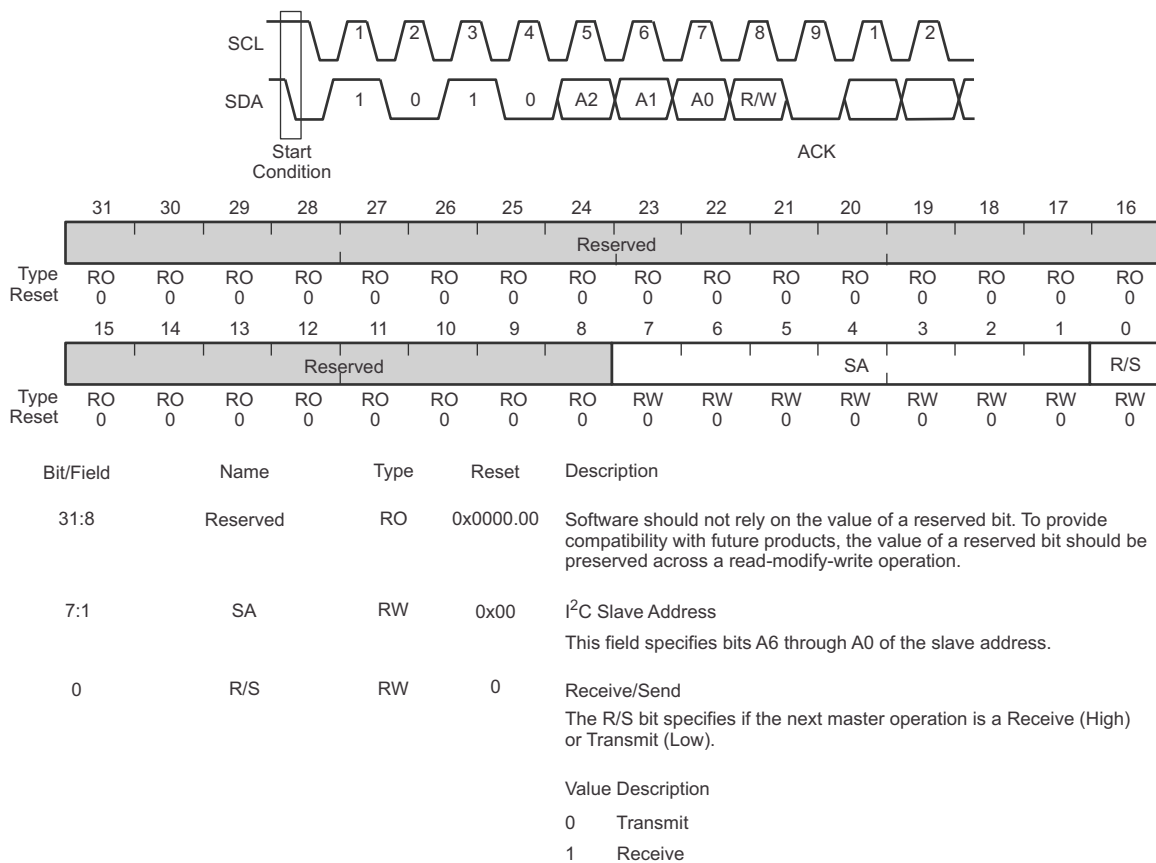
SCL 1 2 3 4 5 6 7 8 9 1 2

SDA 1 0 1 0 A2 A1 A0 R/W

Start Condition

ACK

| | 31 | 30 | 29 | 28 | 27 | 26 | 25 | 24 | 23 | 22 | 21 | 20 | 19 | 18 | 17 | 16 |
|---|---|---|---|---|---|---|---|---|---|---|---|---|---|---|---|---|
| | Reserved | | | | | | | | | | | | | | | |
| Type | RO | RO | RO | RO | RO | RO | RO | RO | RO | RO | RO | RO | RO | RO | RO | RO |
| Reset | 0 | 0 | 0 | 0 | 0 | 0 | 0 | 0 | 0 | 0 | 0 | 0 | 0 | 0 | 0 | 0 |

| | 15 | 14 | 13 | 12 | 11 | 10 | 9 | 8 | 7 | 6 | 5 | 4 | 3 | 2 | 1 | 0 |
|---|---|---|---|---|---|---|---|---|---|---|---|---|---|---|---|---|
| | Reserved | | | | | | | | SA | | | | | | | R/S |
| Type | RO | RO | RO | RO | RO | RO | RO | RO | RW | RW | RW | RW | RW | RW | RW | RW |
| Reset | 0 | 0 | 0 | 0 | 0 | 0 | 0 | 0 | 0 | 0 | 0 | 0 | 0 | 0 | 0 | 0 |

| Bit/Field | Name | Type | Reset | Description |
|---|---|---|---|---|
| 31:8 | Reserved | RO | 0x0000.00 | Software should not rely on the value of a reserved bit. To provide compatibility with future products, the value of a reserved bit should be preserved across a read-modify-write operation. |
| 7:1 | SA | RW | 0x00 | I$^2$C Slave Address<br>This field specifies bits A6 through A0 of the slave address. |
| 0 | R/S | RW | 0 | Receive/Send<br>The R/S bit specifies if the next master operation is a Receive (High) or Transmit (Low).<br>Value Description<br>0 Transmit<br>1 Receive |